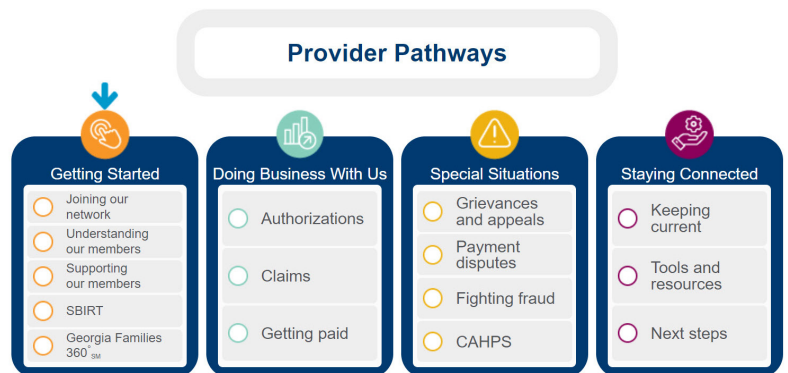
Provider Pathways

Getting Started

Joining our network

Understanding our members

Supporting our members

SBIRT

Georgia Families 360° SM

Doing Business With Us

Authorizations

Claims

Getting paid

Special Situations

Grievances and appeals

Payment disputes

Fighting fraud

CAHPS

Staying Connected

Keeping current

Tools and resources

Next steps